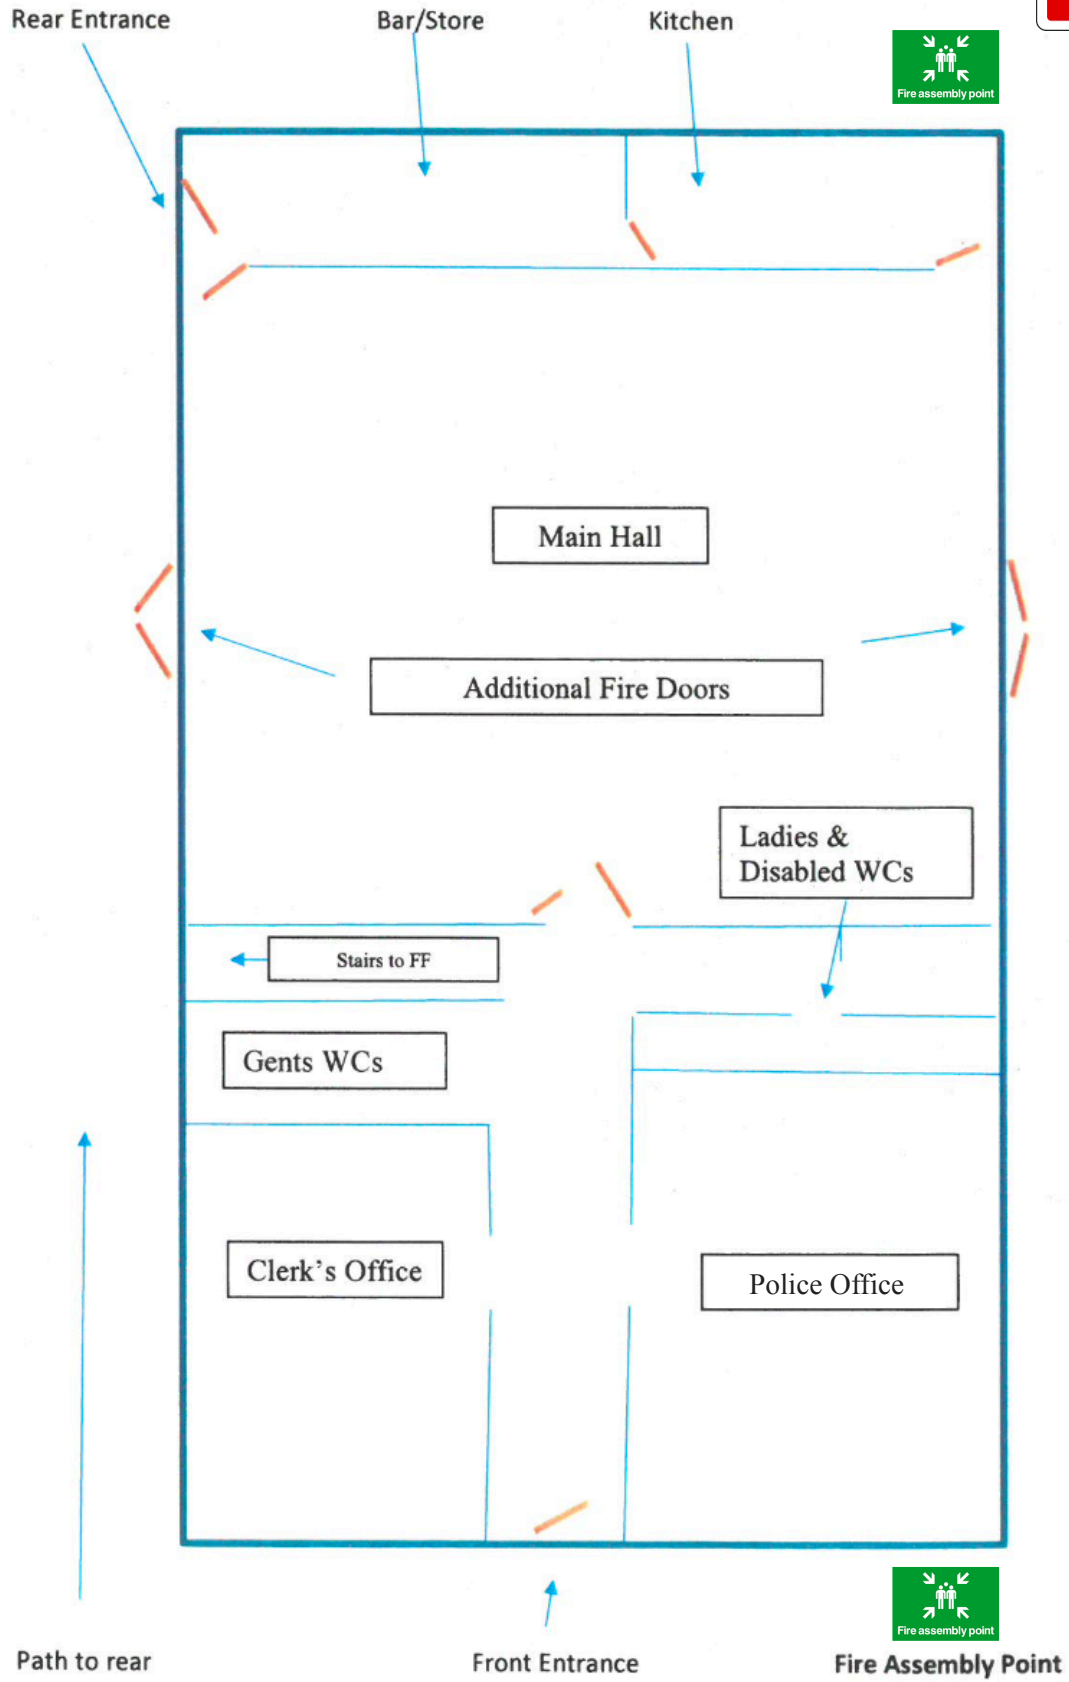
Rear Entrance

Bar/Store

Kitchen

Fire assembly point

Main Hall

Additional Fire Doors

Ladies & Disabled WCs

Stairs to FF

Gents WCs

Clerk's Office

Police Office

Fire assembly point

Path to rear

Front Entrance

Fire Assembly Point